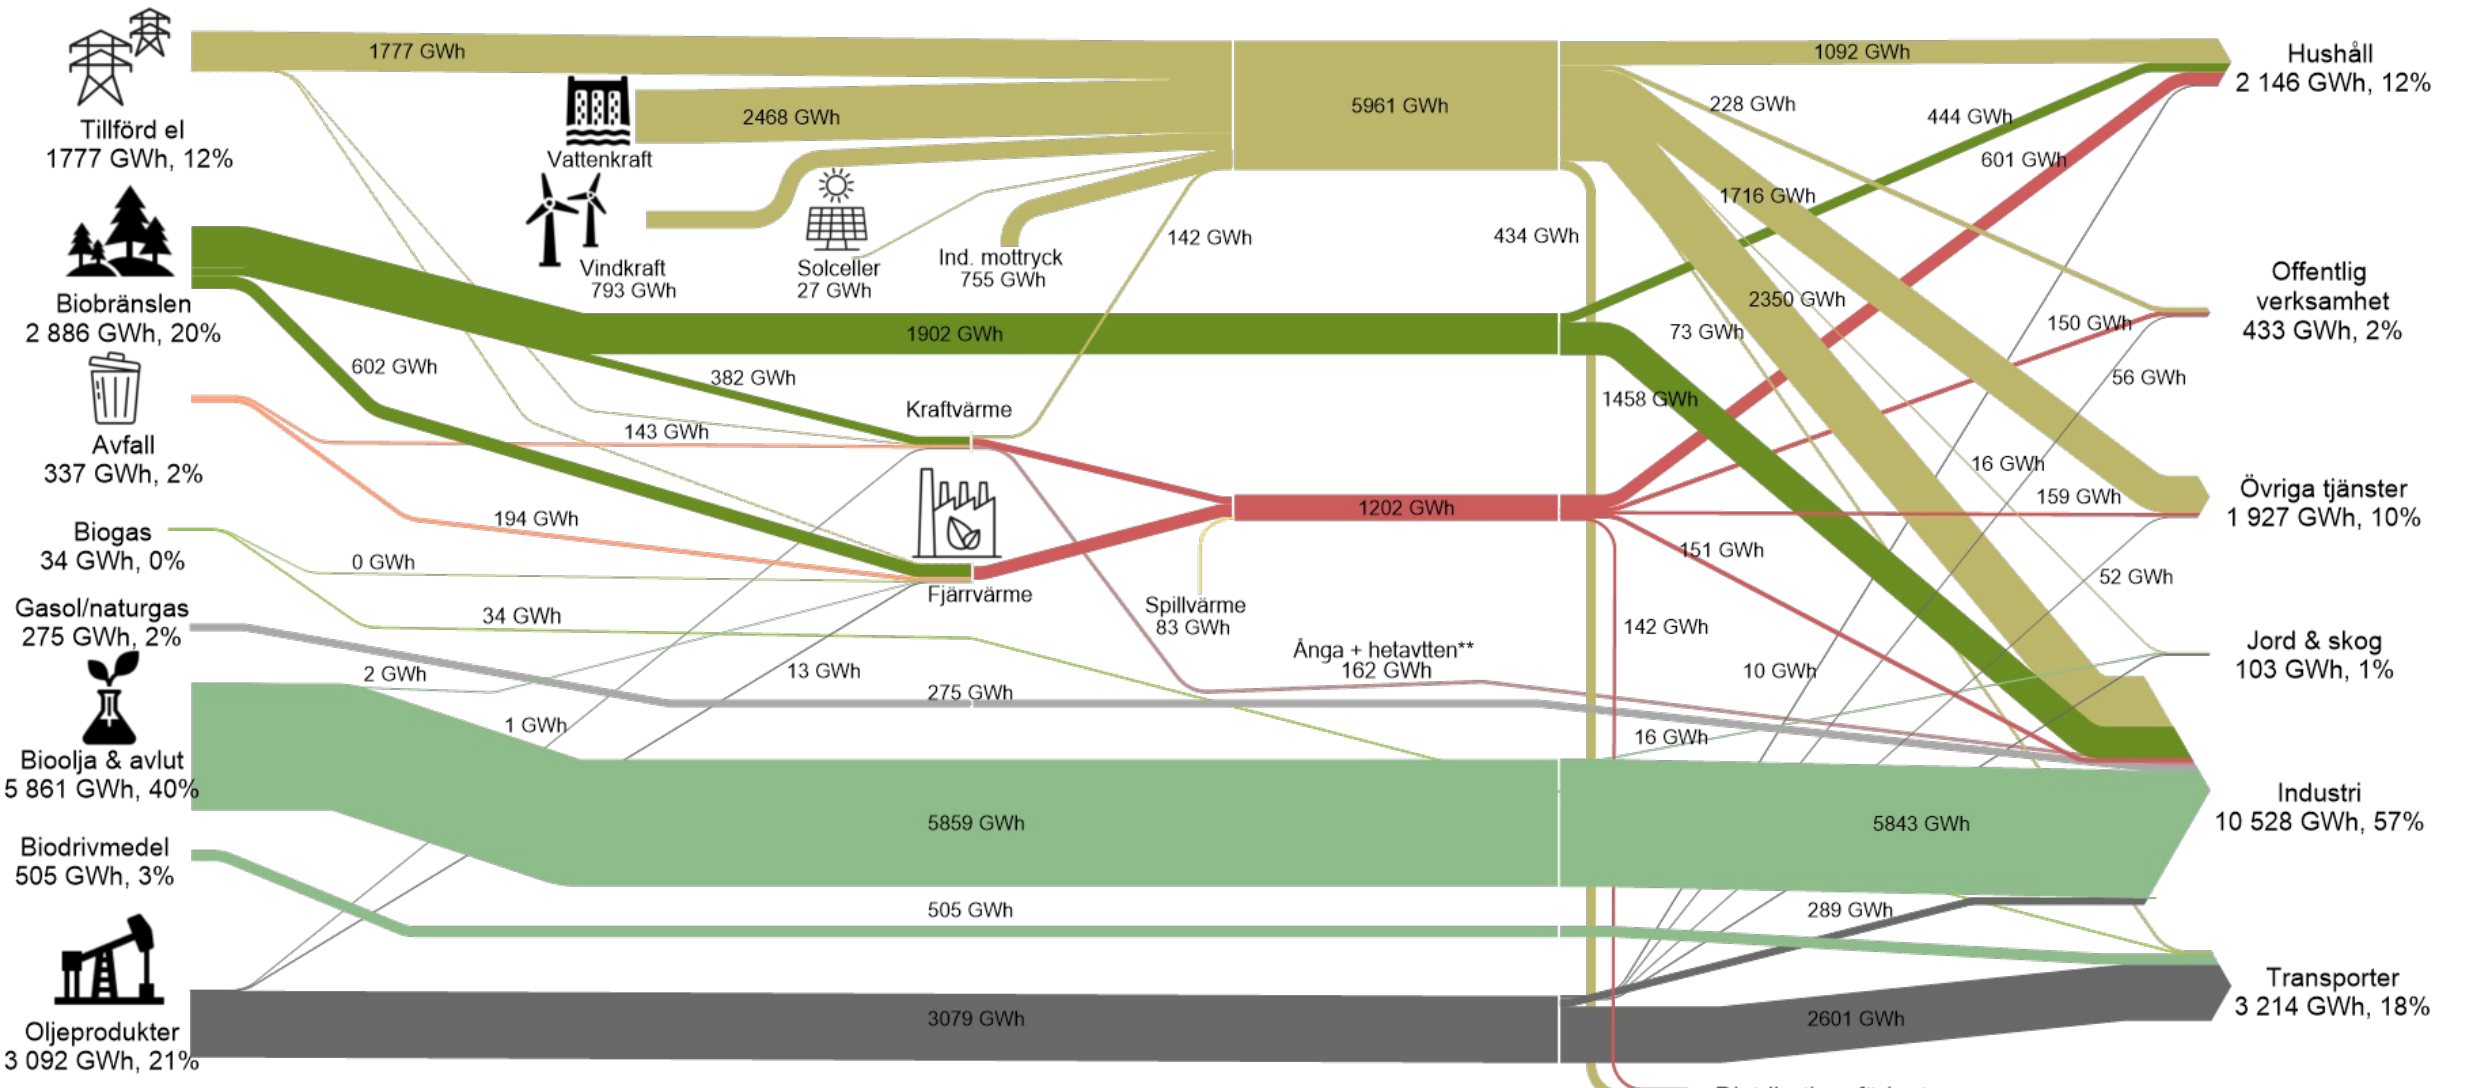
Tillförd el
1777 GWh, 12%

Biobränslen
2 886 GWh, 20%

Avfall
337 GWh, 2%

Biogas
34 GWh, 0%

Gasol/naturgas
275 GWh, 2%

Bioolja & avlut
5 861 GWh, 40%

Biodrivmedel
505 GWh, 3%

Oljeprodukter
3 092 GWh, 21%

1777 GWh

2468 GWh

Vattenkraft

Vindkraft
793 GWh

Solceller
27 GWh

Ind. mottryck
755 GWh

5961 GWh

142 GWh

434 GWh

1092 GWh

228 GWh

444 GWh

601 GWh

1716 GWh

2350 GWh

73 GWh

150 GWh

56 GWh

1458 GWh

1902 GWh

602 GWh

382 GWh

Kraftvärme

143 GWh

194 GWh

0 GWh

Fjärrvärme

1202 GWh

16 GWh

159 GWh

151 GWh

52 GWh

Spillvärme
83 GWh

34 GWh

142 GWh

Ånga + hetavtten**
162 GWh

10 GWh

2 GWh

13 GWh

275 GWh

1 GWh

16 GWh

5859 GWh

5843 GWh

505 GWh

289 GWh

3079 GWh

2601 GWh

Hushåll
2 146 GWh, 12%

Offentlig verksamhet
433 GWh, 2%

Övriga tjänster
1 927 GWh, 10%

Jord & skog
103 GWh, 1%

Industri
10 528 GWh, 57%

Transporter
3 214 GWh, 18%

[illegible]